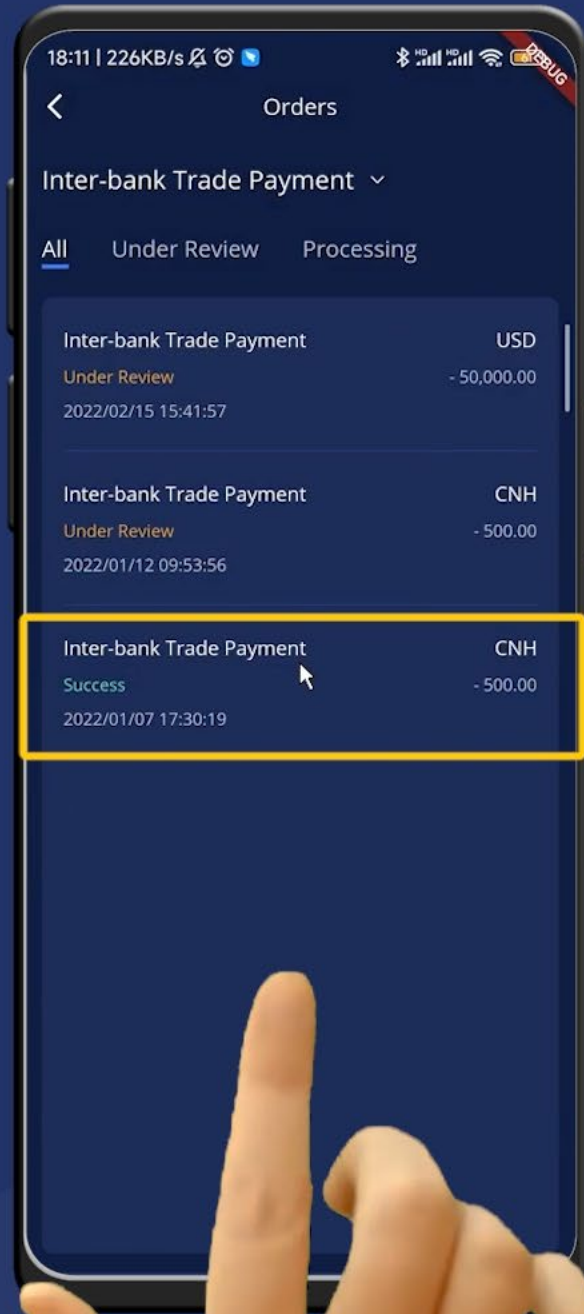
18:11 | 226KB/s

DEBUG

Orders

Inter-bank Trade Payment

All
Under Review
Processing

Inter-bank Trade Payment
USD
Under Review
- 50,000.00
2022/02/15 15:41:57

Inter-bank Trade Payment
CNH
Under Review
- 500.00
2022/01/12 09:53:56

Inter-bank Trade Payment
CNH
Success
- 500.00
2022/01/07 17:30:19